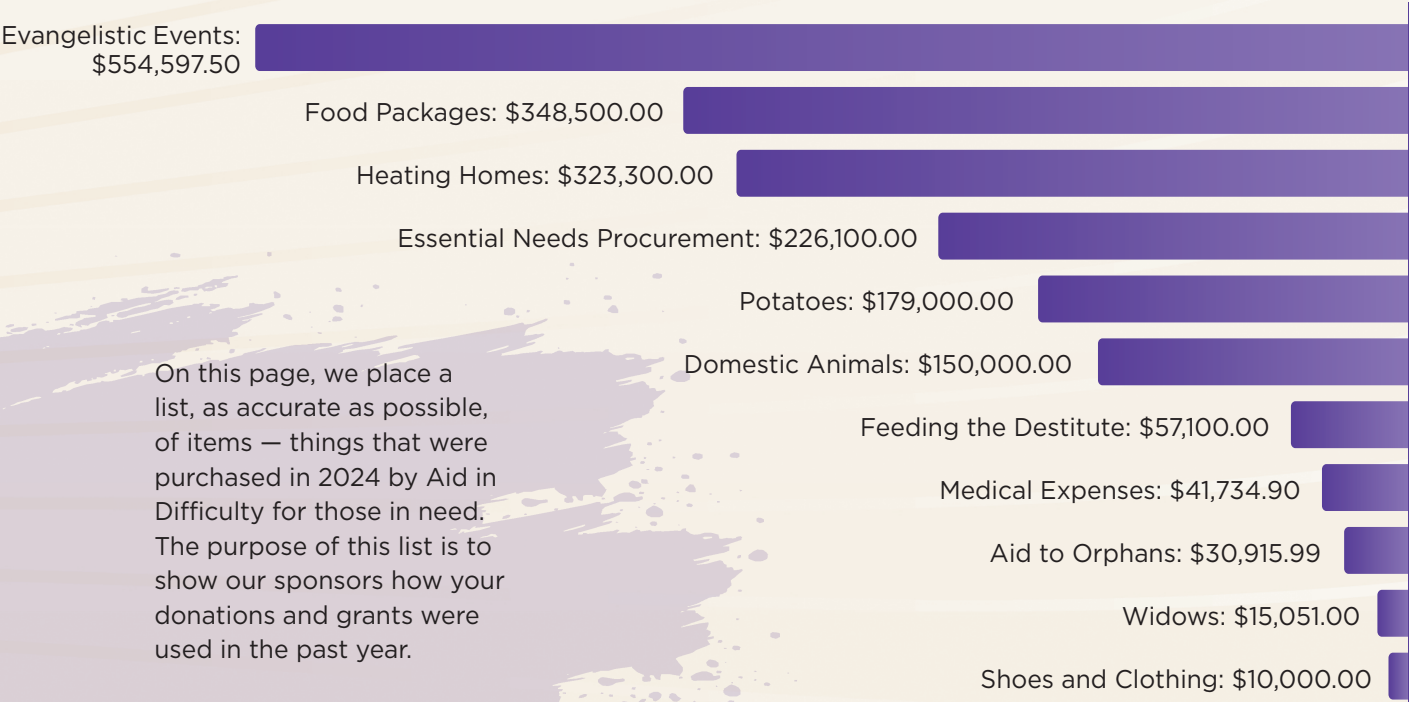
Evangelistic Events: $554,597.50

Food Packages: $348,500.00

Heating Homes: $323,300.00

Essential Needs Procurement: $226,100.00

Potatoes: $179,000.00

Domestic Animals: $150,000.00

Feeding the Destitute: $57,100.00

Medical Expenses: $41,734.90

Aid to Orphans: $30,915.99

Widows: $15,051.00

Shoes and Clothing: $10,000.00

On this page, we place a list, as accurate as possible, of items — things that were purchased in 2024 by Aid in Difficulty for those in need. The purpose of this list is to show our sponsors how your donations and grants were used in the past year.